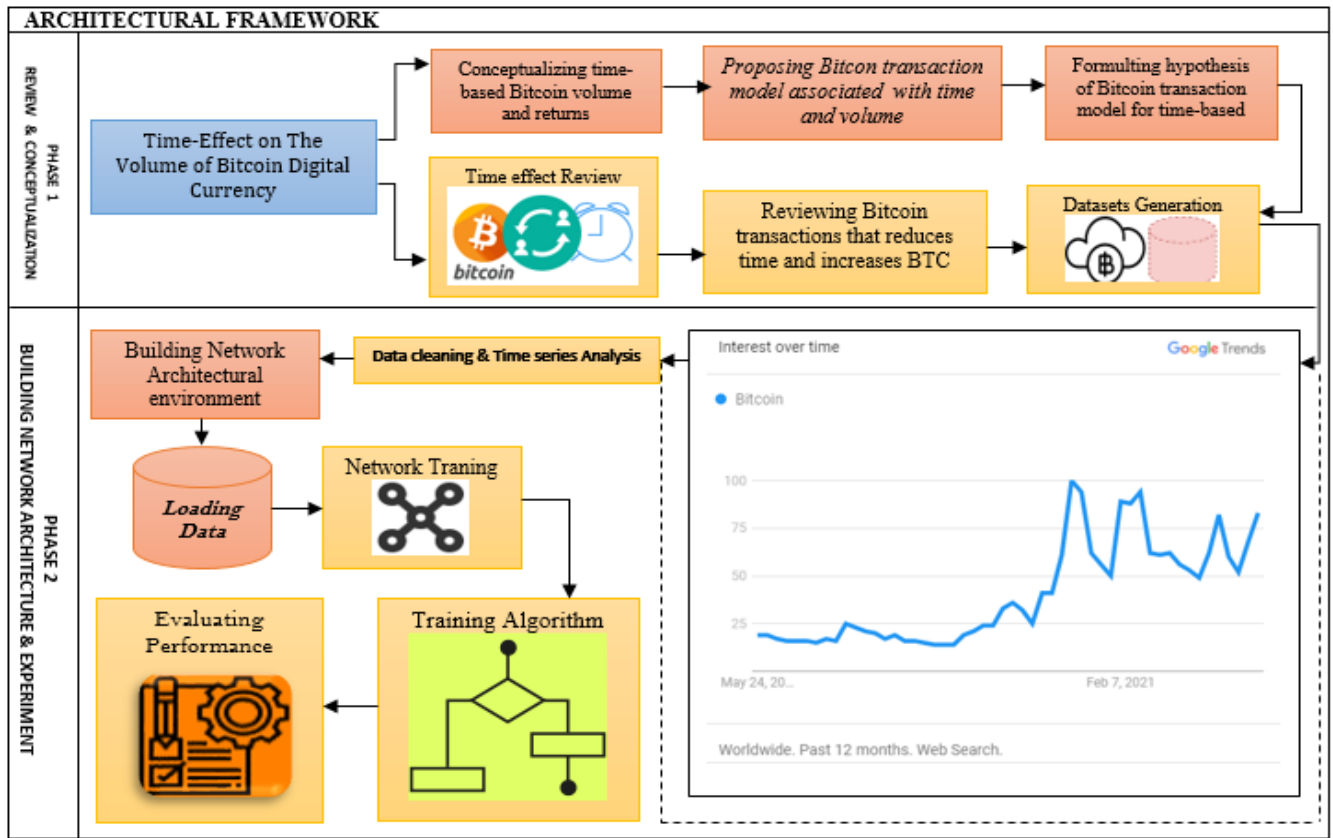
ARCHITECTURAL FRAMEWORK

PHASE 1
REVIEW & CONCEPTUALIZATION

Time-Effect on The Volume of Bitcoin Digital Currency

Conceptualizing time-based Bitcoin volume and returns

Proposing Bitcon transaction model associated with time and volume

Formulting hypothesis of Bitcoin transaction model for time-based

Time effect Review

bitcoin

Reviewing Bitcoin transactions that reduces time and increases BTC

Datasets Generation

PHASE 2
BUILDING NETWORK ARCHITECTURE & EXPERIMENT

Building Network Architectural environment

Data cleaning & Time series Analysis

Interest over time

Google Trends

Bitcoin

100
75
50
25

May 24, 20...
Feb 7, 2021

Worldwide. Past 12 months. Web Search.

Loading Data

Network Traning

Evaluating Performance

Training Algorithm